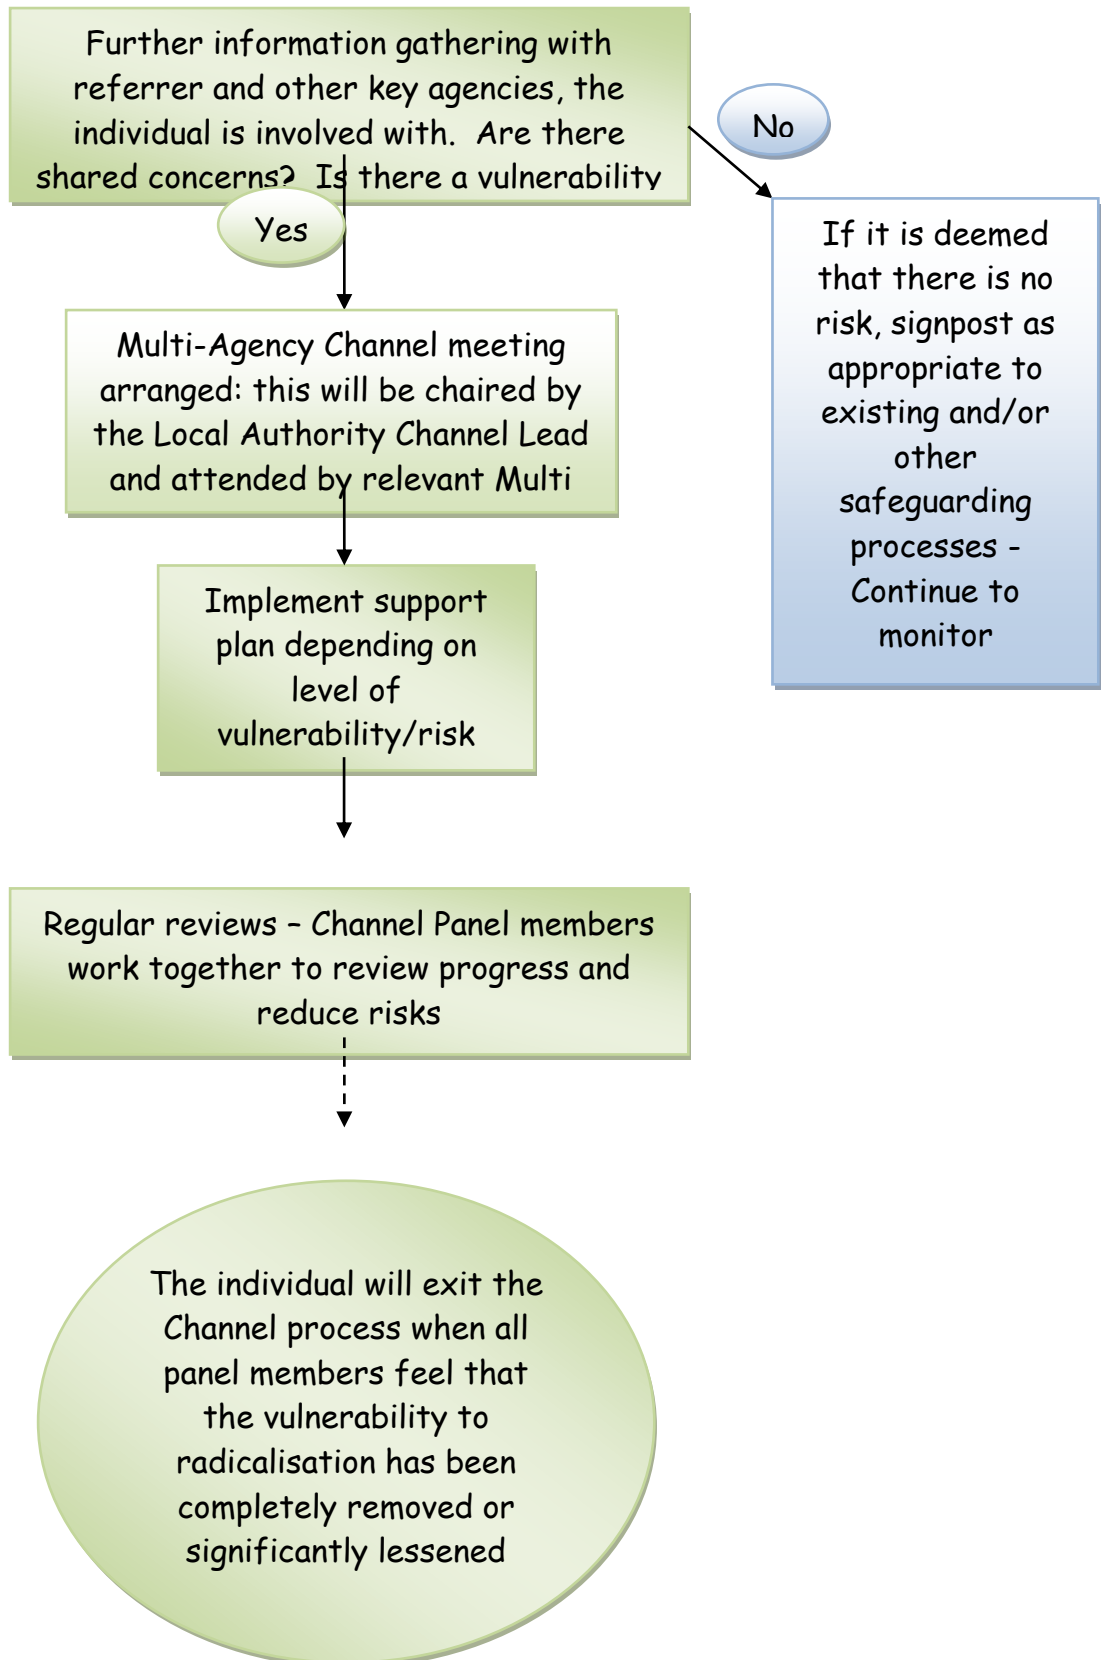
Further information gathering with referrer and other key agencies, the individual is involved with. Are there shared concerns? Is there a vulnerability

No

If it is deemed that there is no risk, signpost as appropriate to existing and/or other safeguarding processes - Continue to monitor

Yes

Multi-Agency Channel meeting arranged: this will be chaired by the Local Authority Channel Lead and attended by relevant Multi

Implement support plan depending on level of vulnerability/risk

Regular reviews – Channel Panel members work together to review progress and reduce risks

The individual will exit the Channel process when all panel members feel that the vulnerability to radicalisation has been completely removed or significantly lessened